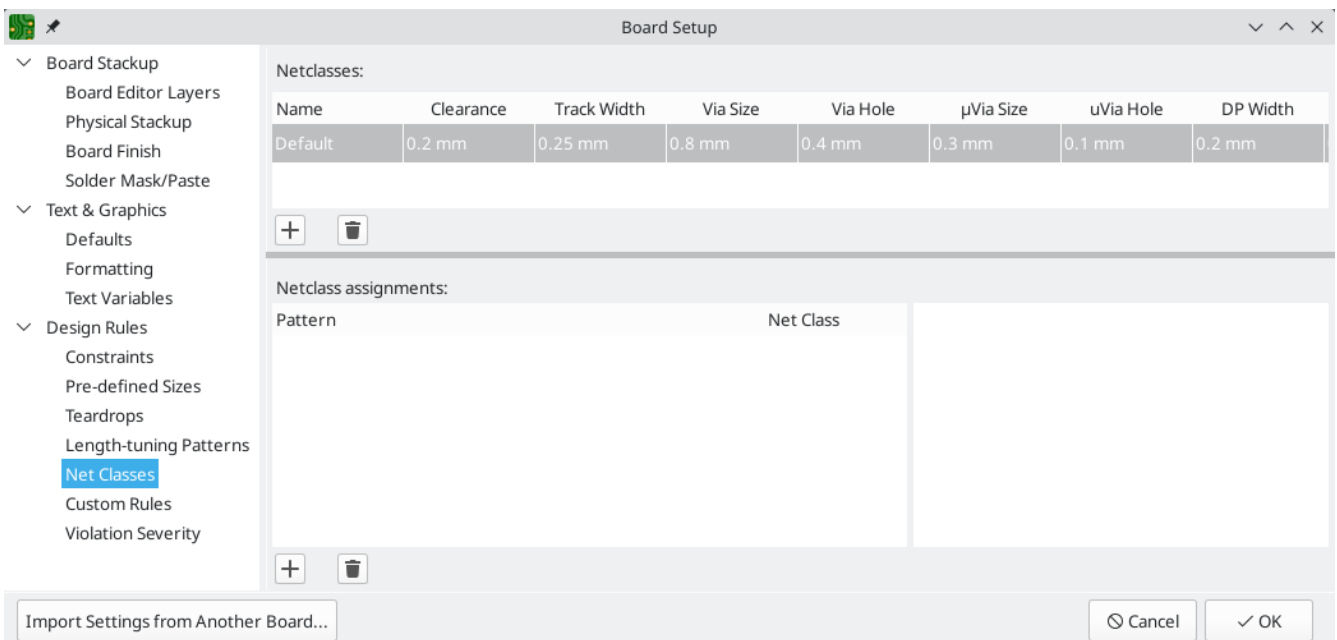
Board Setup

Board Stackup
Board Editor Layers
Physical Stackup
Board Finish
Solder Mask/Paste
Text & Graphics
Defaults
Formatting
Text Variables
Design Rules
Constraints
Pre-defined Sizes
Teardrops
Length-tuning Patterns
Net Classes
Custom Rules
Violation Severity

Netclasses:

| Name | Clearance | Track Width | Via Size | Via Hole | μVia Size | uVia Hole | DP Width |
|---|---|---|---|---|---|---|---|
| Default | 0.2 mm | 0.25 mm | 0.8 mm | 0.4 mm | 0.3 mm | 0.1 mm | 0.2 mm |

+

Netclass assignments:

| Pattern | Net Class |
|---|---|

+

Import Settings from Another Board...

Cancel

OK